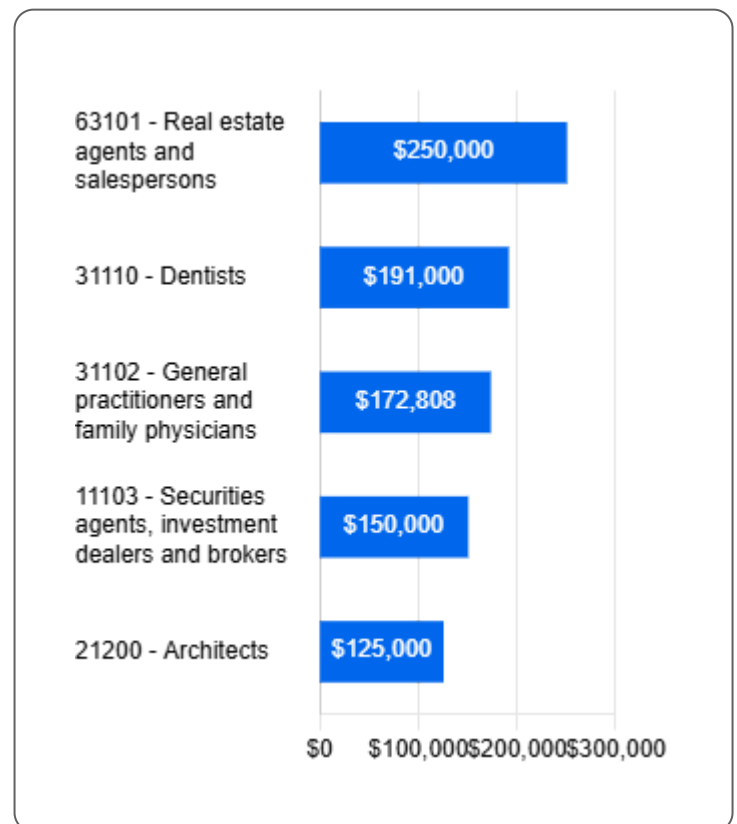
63101 - Real estate agents and salespersons
$250,000

31110 - Dentists
$191,000

31102 - General practitioners and family physicians
$172,808

11103 - Securities agents, investment dealers and brokers
$150,000

21200 - Architects
$125,000

$0 $100,000 $200,000 $300,000